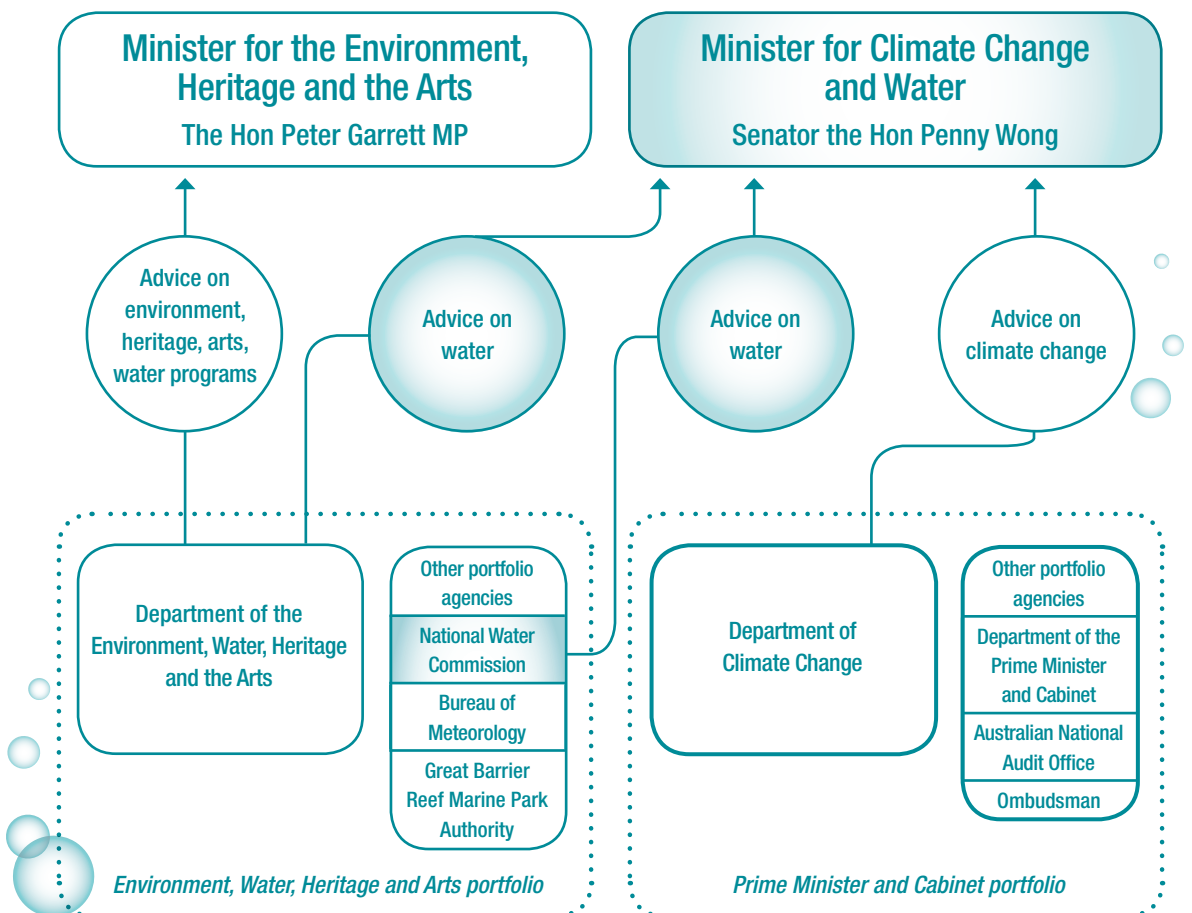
Minister for the Environment, Heritage and the Arts
The Hon Peter Garrett MP

Minister for Climate Change and Water
Senator the Hon Penny Wong

Advice on environment, heritage, arts, water programs

Advice on water

Advice on water

Advice on climate change

Department of the Environment, Water, Heritage and the Arts

Other portfolio agencies
National Water Commission
Bureau of Meteorology
Great Barrier Reef Marine Park Authority

Environment, Water, Heritage and Arts portfolio

Department of Climate Change

Other portfolio agencies
Department of the Prime Minister and Cabinet
Australian National Audit Office
Ombudsman

Prime Minister and Cabinet portfolio